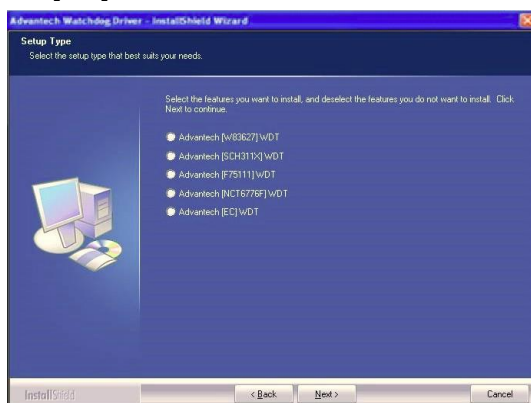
Advantech Watchdog Driver - InstallShield Wizard

Setup Type
Select the setup type that best suits your needs.

Select the features you want to install, and deselect the features you do not want to install. Click Next to continue.

Advantech [W83627] WDT
Advantech [SCH311X] WDT
Advantech [F75111] WDT
Advantech [NCT6776F] WDT
Advantech [EC] WDT

InstallShield

< Back
Next >
Cancel